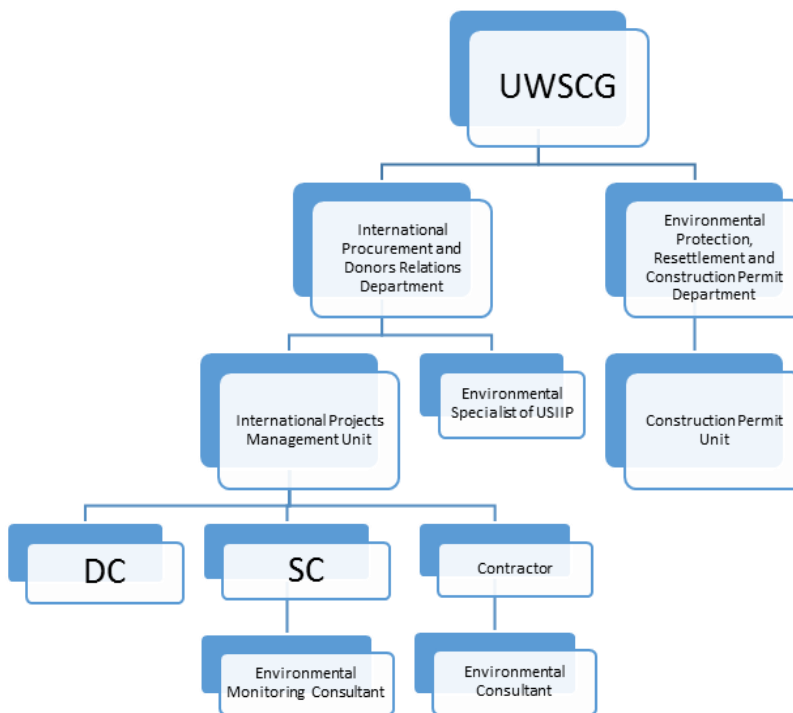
UWSCG

International Procurement and Donors Relations Department

Environmental Protection, Resettlement and Construction Permit Department

International Projects Management Unit

Environmental Specialist of USIIP

Construction Permit Unit

DC

SC

Contractor

Environmental Monitoring Consultant

Environmental Consultant